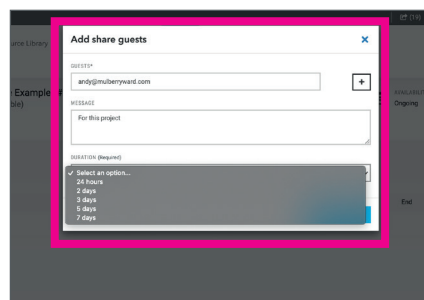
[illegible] [13]

urce Library

Example
ble)

Add share guests

×

GUESTS*

andy@mulberryward.com

+

MESSAGE

For this project

DURATION (Required)

✓ Select an option...
24 hours
2 days
3 days
5 days
7 days

Ongoing

End